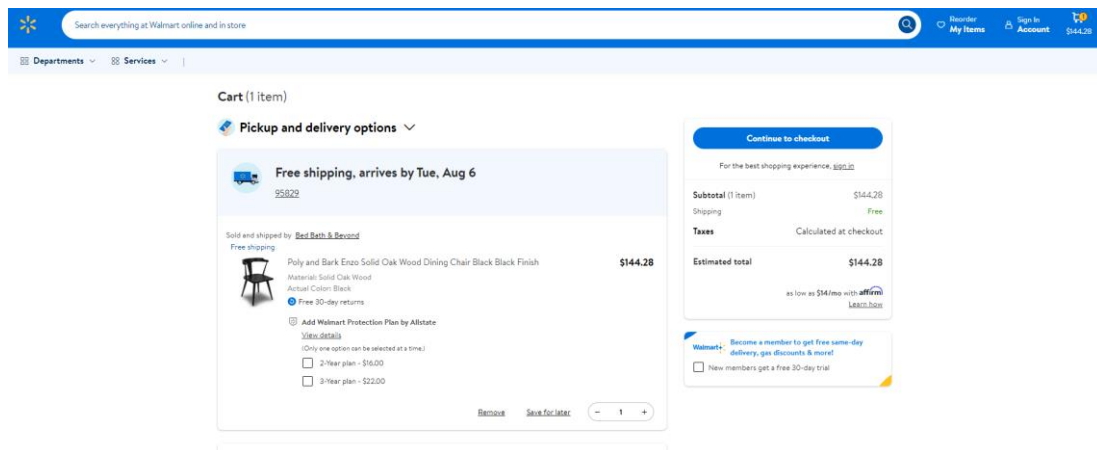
Search everything at Walmart online and in store

Reorder
My Items

Sign In
Account

1
$144.28

Departments
Services

Cart (1 item)

Pickup and delivery options

Free shipping, arrives by Tue, Aug 6
95829

Sold and shipped by Bed Bath & Beyond
Free shipping

Poly and Bark Enzo Solid Oak Wood Dining Chair Black Black Finish
$144.28
Material: Solid Oak Wood
Actual Color: Black
Free 30-day returns

Add Walmart Protection Plan by Allstate
View details
(Only one option can be selected at a time.)
2-Year plan - $16.00
3-Year plan - $22.00

Remove
Save for later
1

Continue to checkout
For the best shopping experience, sign in

Subtotal (1 item) $144.28
Shipping Free
Taxes Calculated at checkout
Estimated total $144.28
as low as $14/mo with affirm
Learn how

Walmart+
Become a member to get free same-day delivery, gas discounts & more!
New members get a free 30-day trial